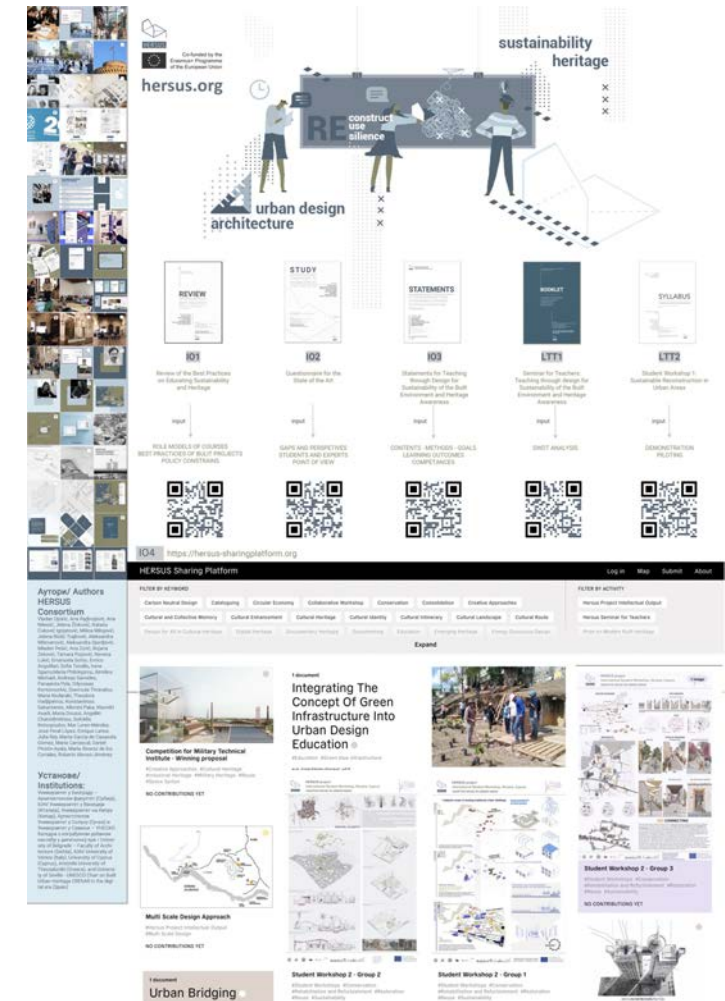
HERSUS

Co-funded by the Erasmus+ Programme of the European Union

hersus.org

sustainability heritage

RE construct use silence

urban design architecture

REVIEW

STUDY

STATEMENTS

BOOKLET

SYLLABUS

IO1

Review of the Best Practices on Educating Sustainability and Heritage

IO2

Questionnaire for the State of the Art

IO3

Statements for Teaching through Design for Sustainability of the Built Environment and Heritage Awareness

LTT1

Seminar for Teachers Teaching through design for Sustainability of the Built Environment and Heritage Awareness

LTT2

Student Workshop 1: Sustainable Reconstruction in Urban Areas

input

input

input

input

input

ROLE MODELS OF COURSES BEST PRACTICES OF BUILT PROJECTS POLICY CONSTRAINS

GAPS AND PERSPECTIVES STUDENTS AND EXPERTS POINT OF VIEW

CONTENTS · METHODS · GOALS LEARNING OUTCOMES COMPETENCES

SWOT ANALYSIS

DEMONSTRATION PILOTING

IO4 https://hersus-sharingplatform.org

HERSUS Sharing Platform

Log in Map Submit About

FILTER BY KEYWORD

Carbon Neutral Design Cataloguing Circular Economy Collaborative Workshop Conservation Consolidation Creative Approaches

Cultural and Collective Memory Cultural Enhancement Cultural Heritage Cultural Identity Cultural Itinerary Cultural Landscape Cultural Route

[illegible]

Expand

FILTER BY ACTIVITY

Hersus Project Intellectual Output

Hersus Seminar for Teachers

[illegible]

Аутори/ Authors HERSUS Consortium

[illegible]

Установе/ Institutions:

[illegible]

Competition for Military Technical Institute - Winning proposal

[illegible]

NO CONTRIBUTIONS YET

1 document

Integrating The Concept Of Green Infrastructure Into Urban Design Education

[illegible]

Multi Scale Design Approach

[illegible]

NO CONTRIBUTIONS YET

Student Workshop 2 - Group 2

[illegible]

Student Workshop 2 - Group 1

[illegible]

Student Workshop 2 - Group 3

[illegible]

NO CONTRIBUTIONS YET

1 document

Urban Bridging